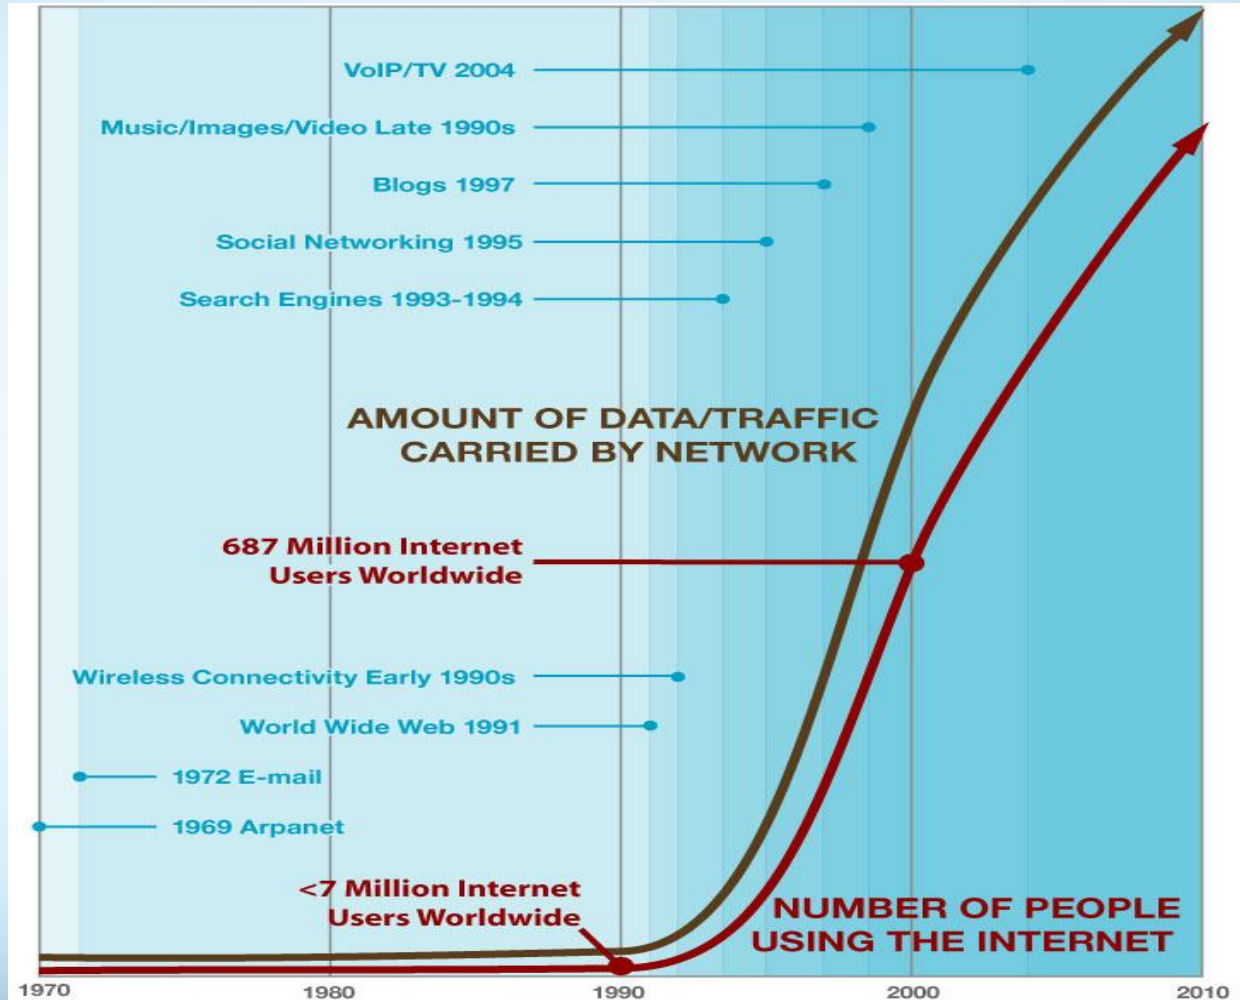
VoIP/TV 2004

Music/Images/Video Late 1990s

Blogs 1997

Social Networking 1995

Search Engines 1993-1994

AMOUNT OF DATA/TRAFFIC CARRIED BY NETWORK

687 Million Internet Users Worldwide

Wireless Connectivity Early 1990s

World Wide Web 1991

1972 E-mail

1969 Arpanet

<7 Million Internet Users Worldwide

NUMBER OF PEOPLE USING THE INTERNET

1970 1980 1990 2000 2010